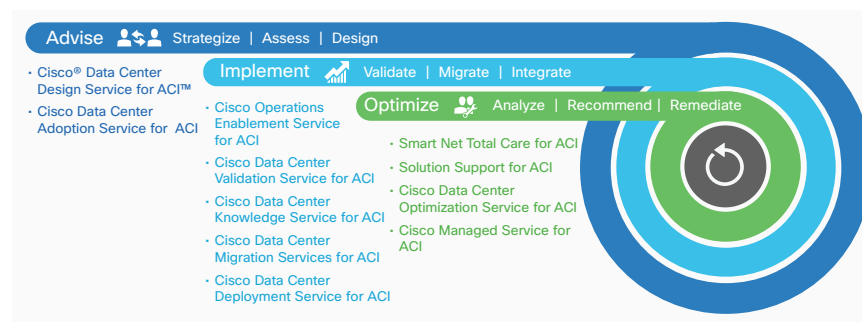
Advise Strategize | Assess | Design

• Cisco® Data Center Design Service for ACI™
• Cisco Data Center Adoption Service for ACI

Implement Validate | Migrate | Integrate

• Cisco Operations Enablement Service for ACI
• Cisco Data Center Validation Service for ACI
• Cisco Data Center Knowledge Service for ACI
• Cisco Data Center Migration Services for ACI
• Cisco Data Center Deployment Service for ACI

Optimize Analyze | Recommend | Remediate

• Smart Net Total Care for ACI
• Solution Support for ACI
• Cisco Data Center Optimization Service for ACI
• Cisco Managed Service for ACI